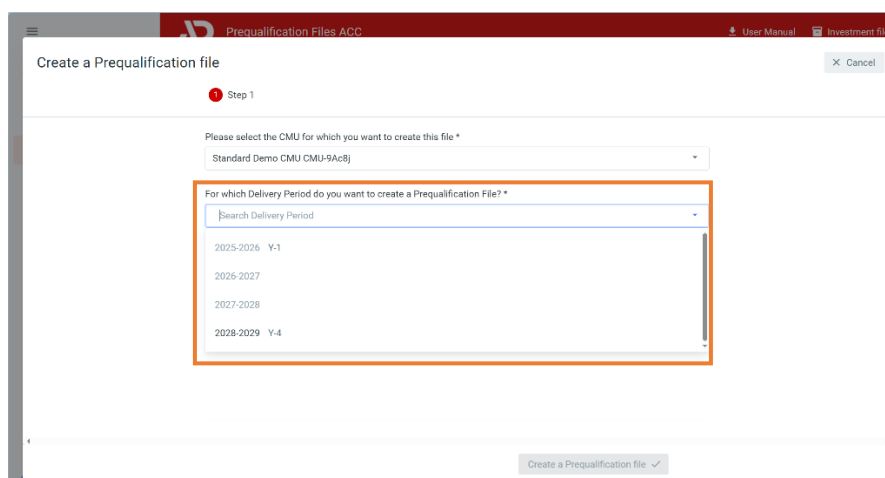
Prequalification Files ACC

User Manual

Investment fil

Create a Prequalification file

× Cancel

1 Step 1

Please select the CMU for which you want to create this file *

Standard Demo CMU CMU-9Ac8j

For which Delivery Period do you want to create a Prequalification File? *

Search Delivery Period

2025-2026 Y-1

2026-2027

2027-2028

2028-2029 Y-4

Create a Prequalification file ✓